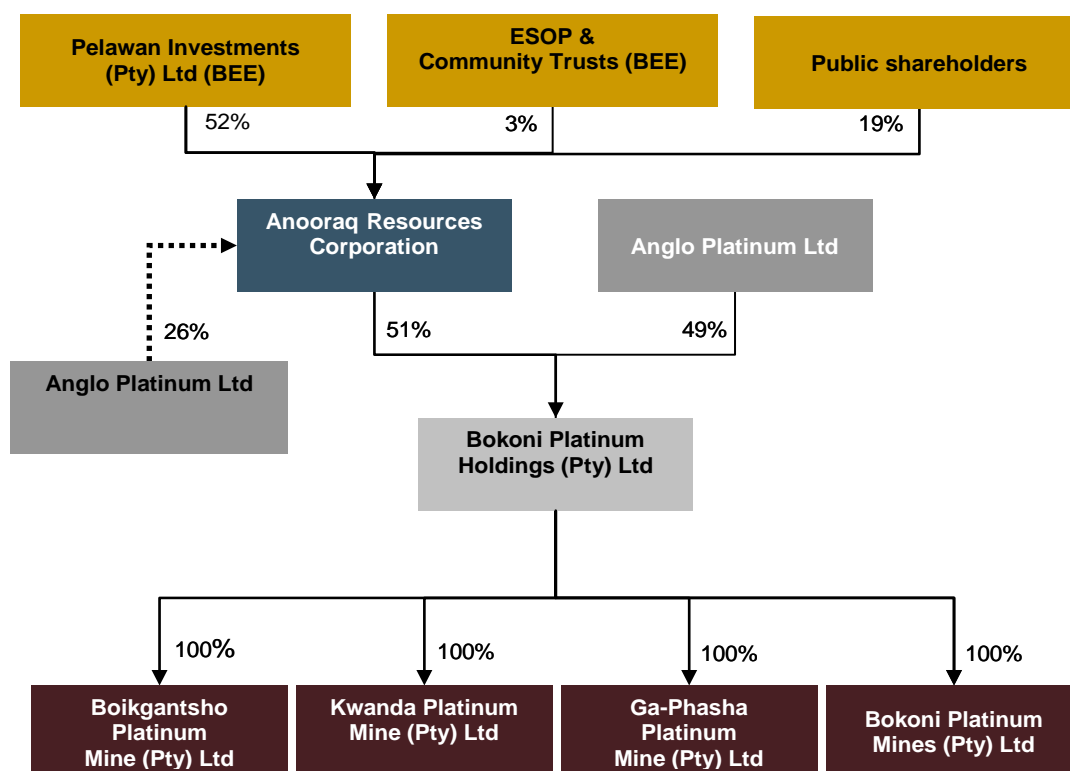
Pelawan Investments (Pty) Ltd (BEE)

ESOP & Community Trusts (BEE)

Public shareholders

52%

3%

19%

Anooraq Resources Corporation

Anglo Platinum Ltd

26%

51%

49%

Anglo Platinum Ltd

Bokoni Platinum Holdings (Pty) Ltd

100%

100%

100%

100%

Boikgantsho Platinum Mine (Pty) Ltd

Kwanda Platinum Mine (Pty) Ltd

Ga-Phasha Platinum Mine (Pty) Ltd

Bokoni Platinum Mines (Pty) Ltd